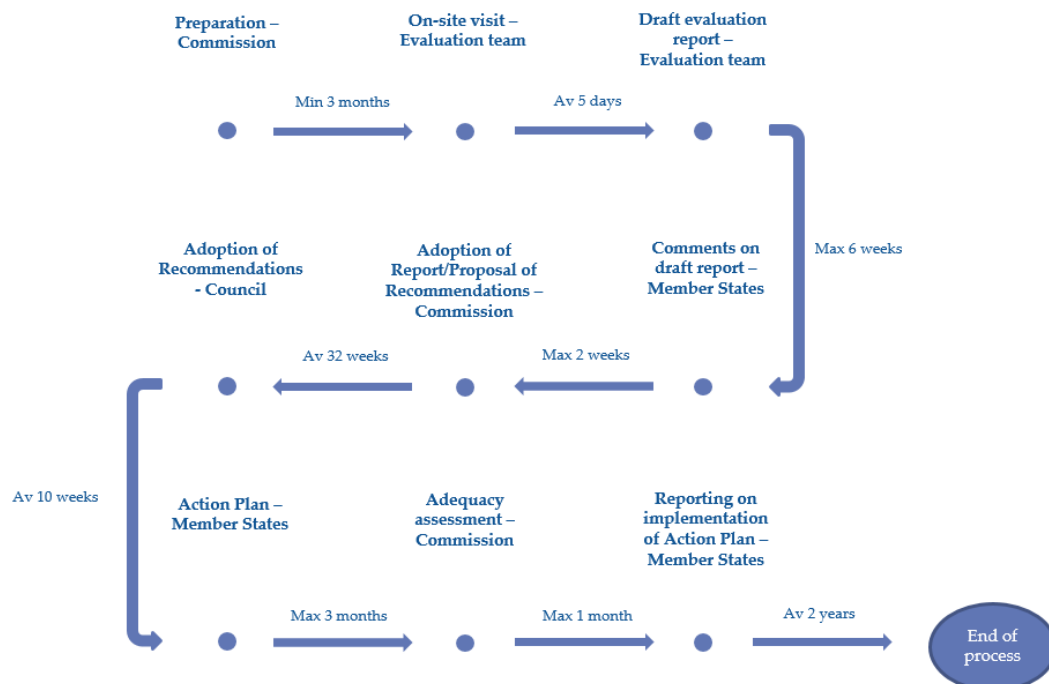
Preparation – Commission

On-site visit – Evaluation team

Draft evaluation report – Evaluation team

Min 3 months

Av 5 days

Max 6 weeks

Adoption of Recommendations - Council

Adoption of Report/Proposal of Recommendations – Commission

Comments on draft report – Member States

Av 32 weeks

Max 2 weeks

Av 10 weeks

Action Plan – Member States

Adequacy assessment – Commission

Reporting on implementation of Action Plan – Member States

Max 3 months

Max 1 month

Av 2 years

End of process